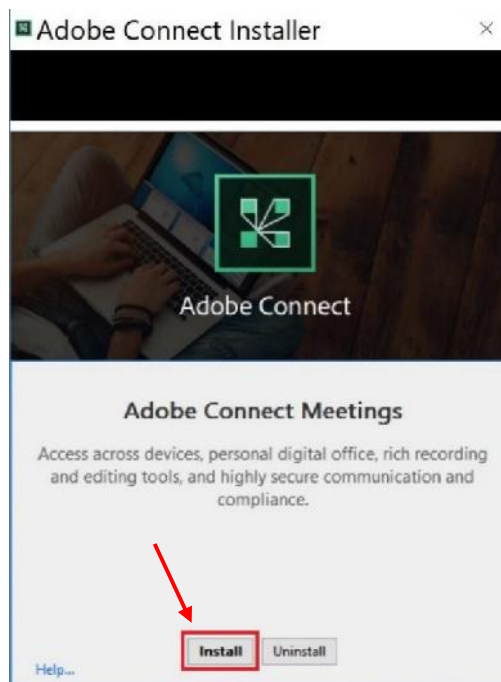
Adobe Connect Installer

×

Adobe Connect

Adobe Connect Meetings

Access across devices, personal digital office, rich recording and editing tools, and highly secure communication and compliance.

Install

Uninstall

Help...